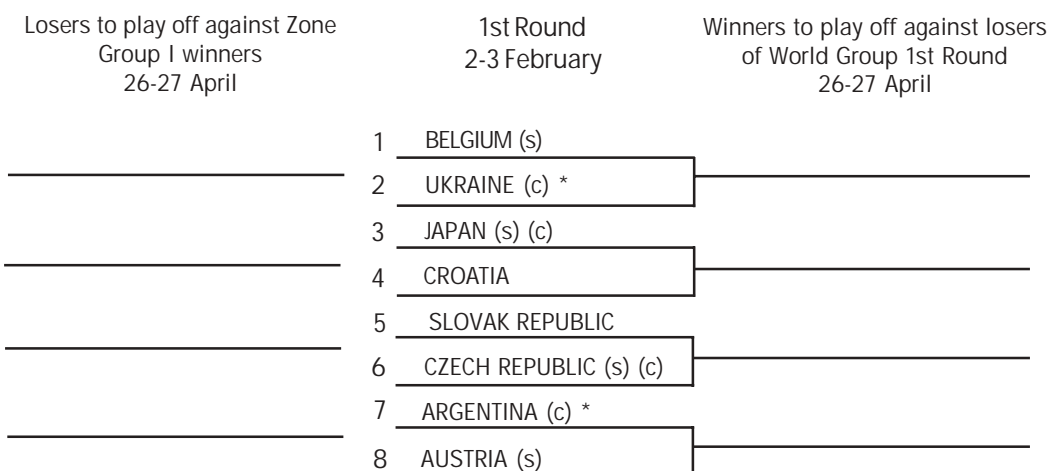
Losers to play off against Zone Group I winners
26-27 April

1st Round
2-3 February

Winners to play off against losers of World Group 1st Round
26-27 April

1 BELGIUM (s)
2 UKRAINE (c) *
3 JAPAN (s) (c)
4 CROATIA
5 SLOVAK REPUBLIC
6 CZECH REPUBLIC (s) (c)
7 ARGENTINA (c) *
8 AUSTRIA (s)